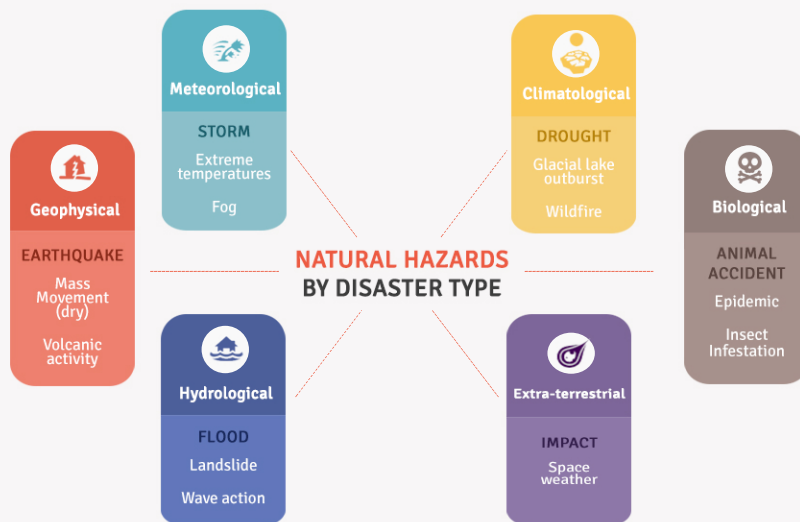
Meteorological

STORM

Extreme temperatures

Fog

Climatological

DROUGHT

Glacial lake outburst

Wildfire

Geophysical

EARTHQUAKE

Mass Movement (dry)

Volcanic activity

NATURAL HAZARDS
BY DISASTER TYPE

Biological

ANIMAL ACCIDENT

Epidemic

Insect Infestation

Hydrological

FLOOD

Landslide

Wave action

Extra-terrestrial

IMPACT

Space weather